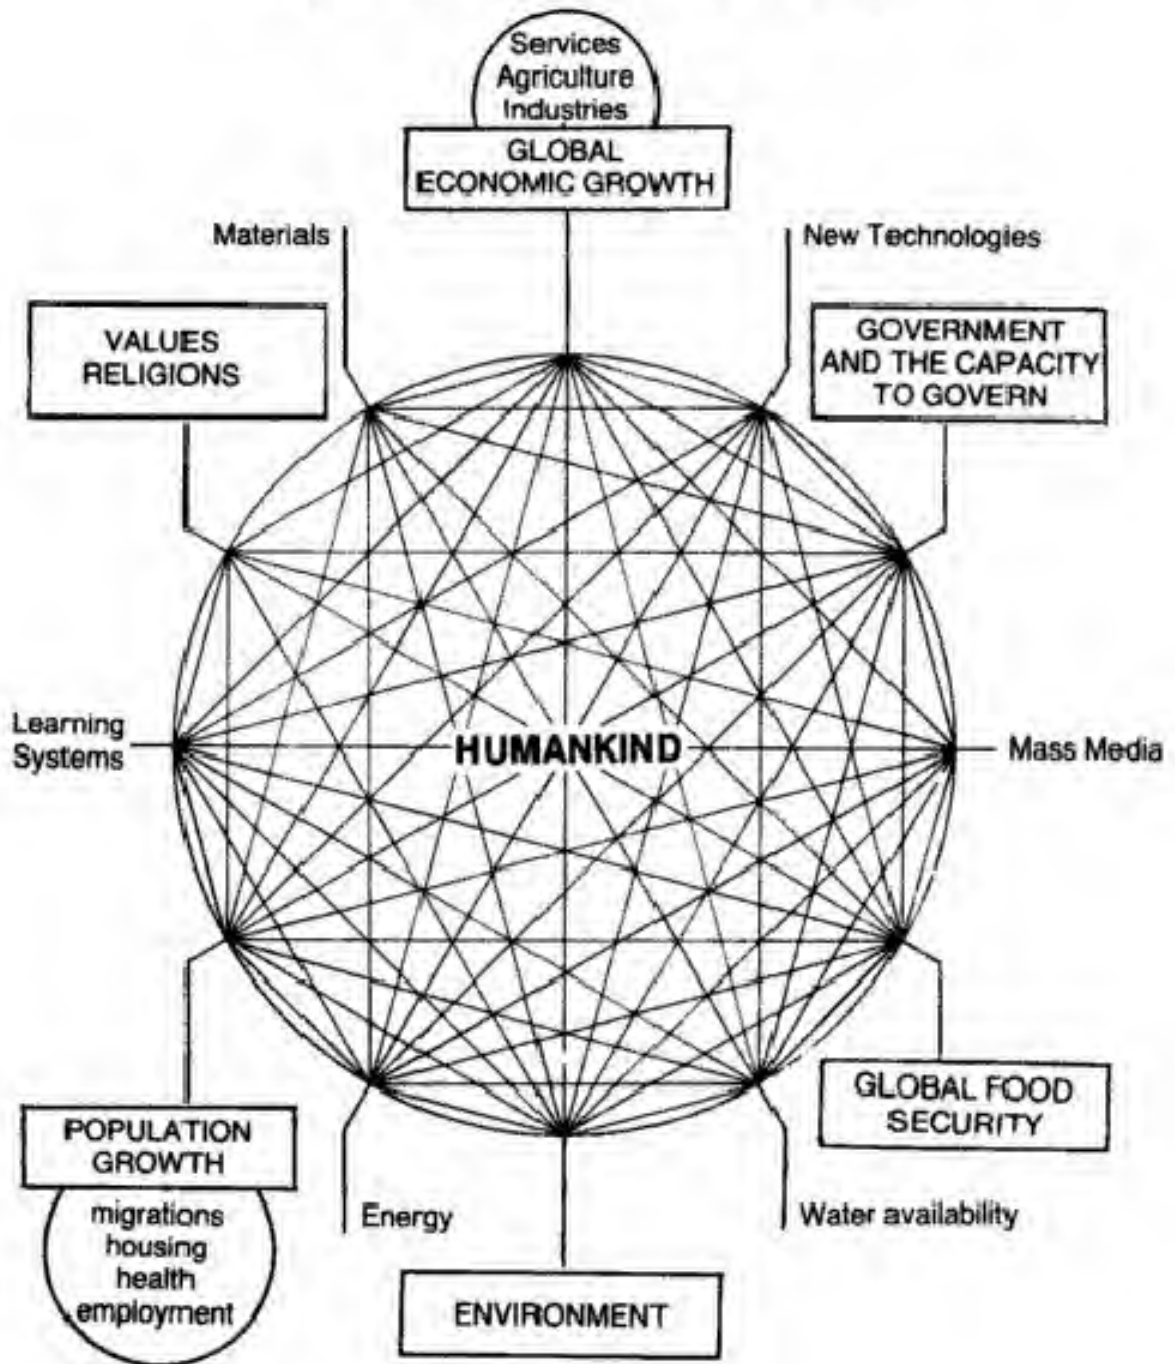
Services
Agriculture
Industries

GLOBAL ECONOMIC GROWTH

Materials

New Technologies

VALUES RELIGIONS

GOVERNMENT AND THE CAPACITY TO GOVERN

Learning Systems

HUMANKIND

Mass Media

GLOBAL FOOD SECURITY

POPULATION GROWTH

migrations
housing
health
employment

Energy

Water availability

ENVIRONMENT